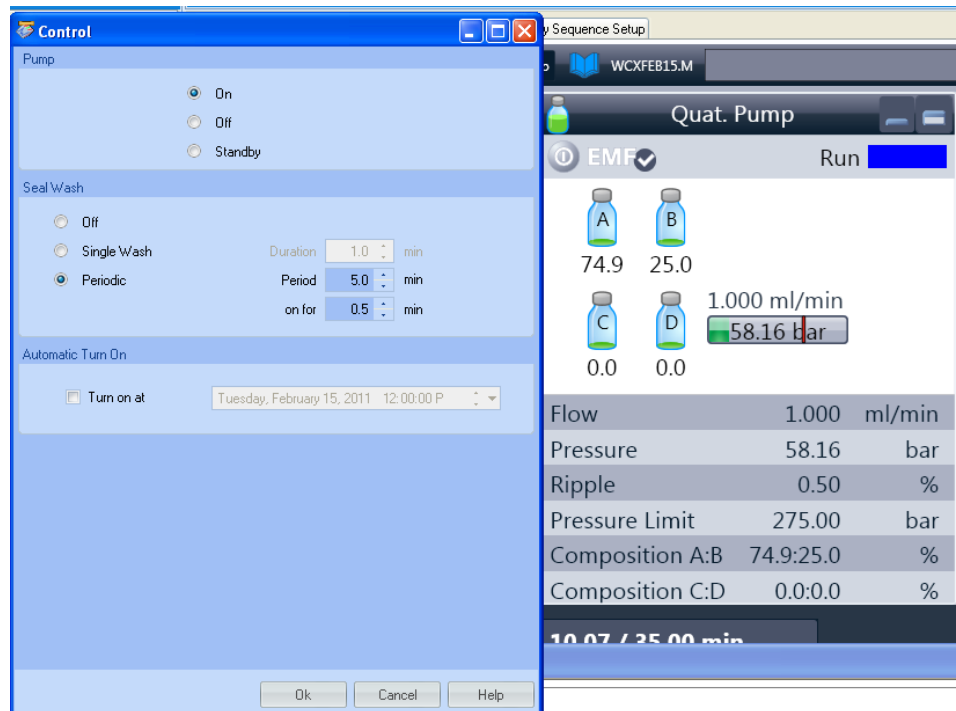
Control

Pump

On
Off
Standby

Seal Wash

Off
Single Wash
Periodic

Duration 1.0 min
Period 5.0 min
on for 0.5 min

Automatic Turn On

Turn on at Tuesday, February 15, 2011 12:00:00 P

Ok Cancel Help

y Sequence Setup

WCXFEB15.M

Quat. Pump

EMF

Run

A B
74.9 25.0

C D
0.0 0.0

1.000 ml/min
58.16 bar

| | | |
|---|---|---|
| Flow | 1.000 | ml/min |
| Pressure | 58.16 | bar |
| Ripple | 0.50 | % |
| Pressure Limit | 275.00 | bar |
| Composition A:B | 74.9:25.0 | % |
| Composition C:D | 0.0:0.0 | % |

10.07 / 35.00 min